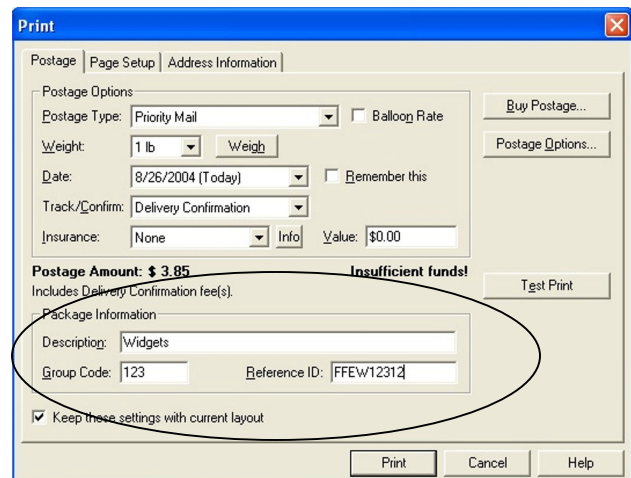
Print

Postage | Page Setup | Address Information

Postage Options

Postage Type: Priority Mail
Balloon Rate

Weight: 1 lb
Weigh

Date: 8/26/2004 (Today)
Remember this

Track/Confirm: Delivery Confirmation

Insurance: None
Info
Value: $0.00

Buy Postage...

Postage Options...

Postage Amount: $ 3.85
Insufficient funds!

Includes Delivery Confirmation fee(s).

Test Print

Package Information

Description: Widgets

Group Code: 123
Reference ID: FFEW12312

Keep these settings with current layout

Print
Cancel
Help